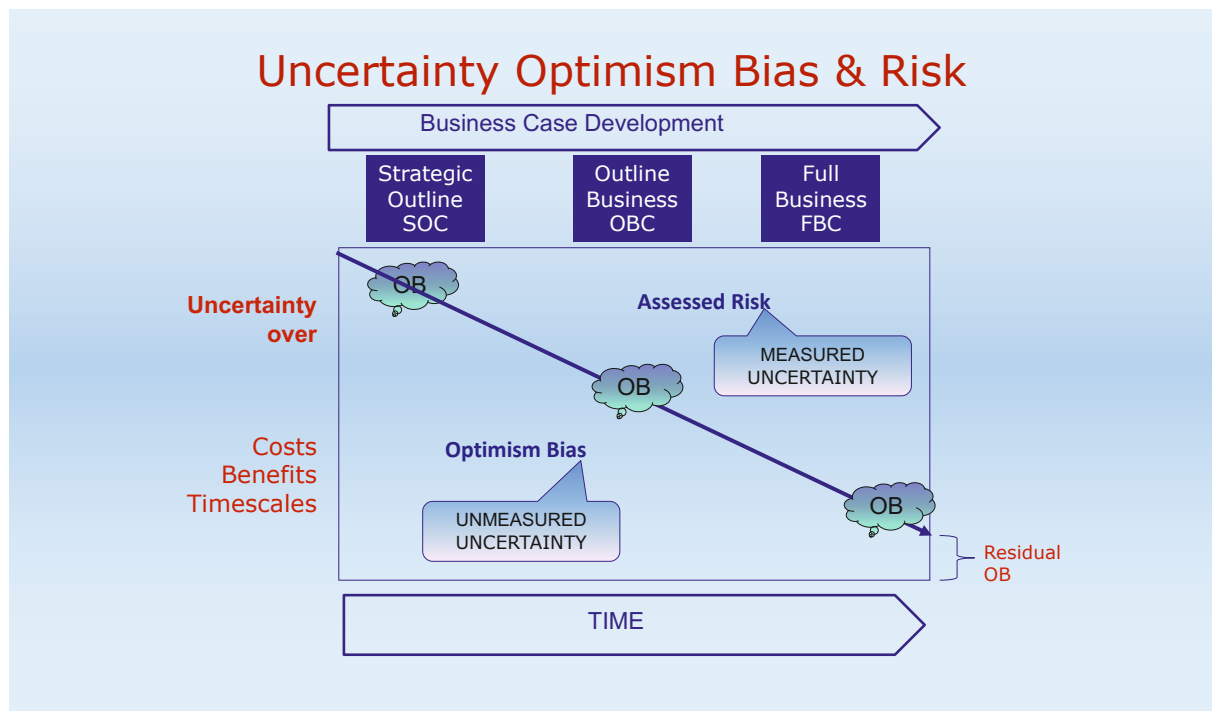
Uncertainty Optimism Bias & Risk

Business Case Development

Strategic Outline SOC

Outline Business OBC

Full Business FBC

Uncertainty over

Costs Benefits Timescales

OB

Assessed Risk

MEASURED UNCERTAINTY

OB

Optimism Bias

UNMEASURED UNCERTAINTY

OB

Residual OB

TIME